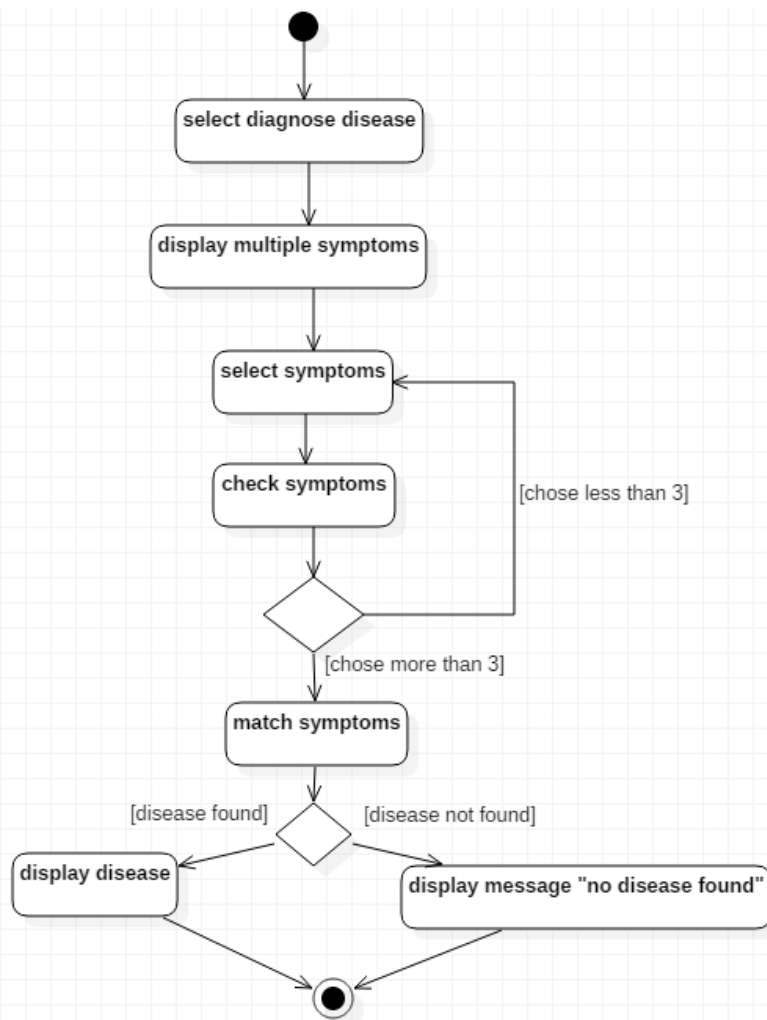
select diagnose disease

display multiple symptoms

select symptoms

check symptoms

[chose less than 3]

[chose more than 3]

match symptoms

[disease found]

[disease not found]

display disease

display message "no disease found"